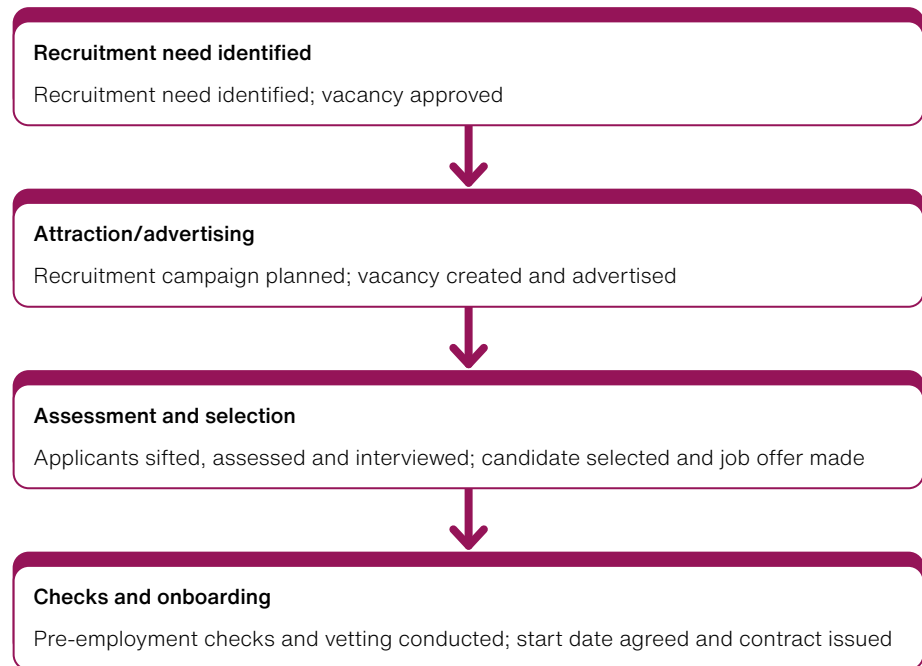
Recruitment need identified

Recruitment need identified; vacancy approved

Attraction/advertising

Recruitment campaign planned; vacancy created and advertised

Assessment and selection

Applicants sifted, assessed and interviewed; candidate selected and job offer made

Checks and onboarding

Pre-employment checks and vetting conducted; start date agreed and contract issued